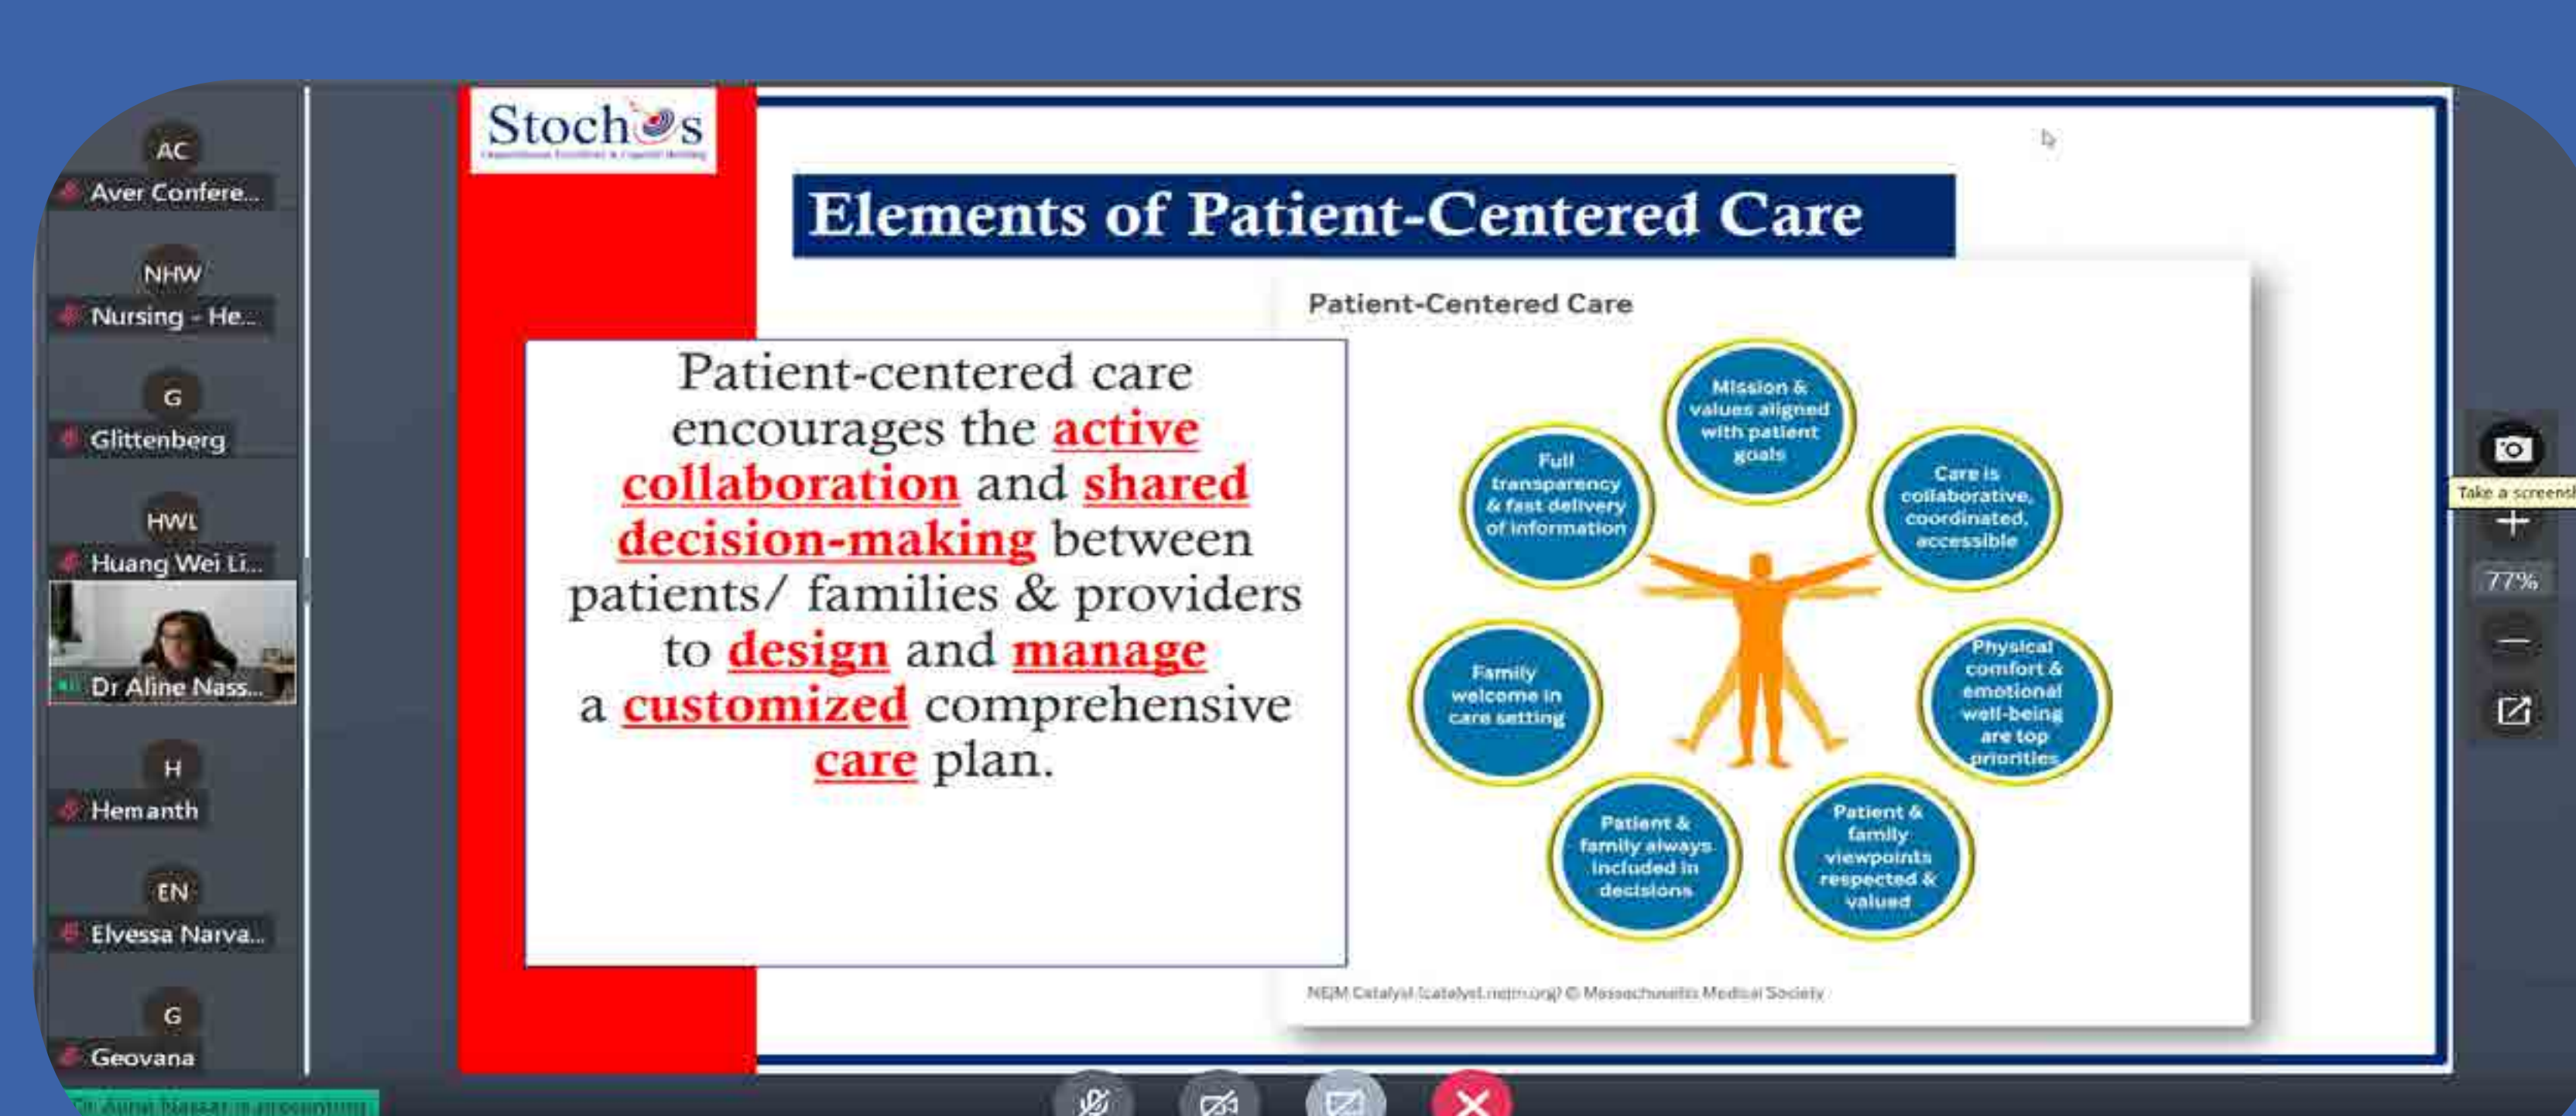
AC
Aver Confere...

NHW
Nursing - He...

G
Glittenberg

HWL
Huang Wei Li...

Dr Aline Nass...

H
Hemanth

EN
Elvessa Narva...

G
Geovana

Dr Aline Nassar is presenting

Stochos
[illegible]

Elements of Patient-Centered Care

Patient-centered care encourages the active collaboration and shared decision-making between patients/ families & providers to design and manage a customized comprehensive care plan.

Patient-Centered Care

Mission & values aligned with patient goals

Full transparency & fast delivery of information

Care is collaborative, coordinated, accessible

Family welcome in care setting

Physical comfort & emotional well-being are top priorities

Patient & family always included in decisions

Patient & family viewpoints respected & valued

NEJM Catalyst (catalyst.nejm.org) © Massachusetts Medical Society

Take a screensh

77%